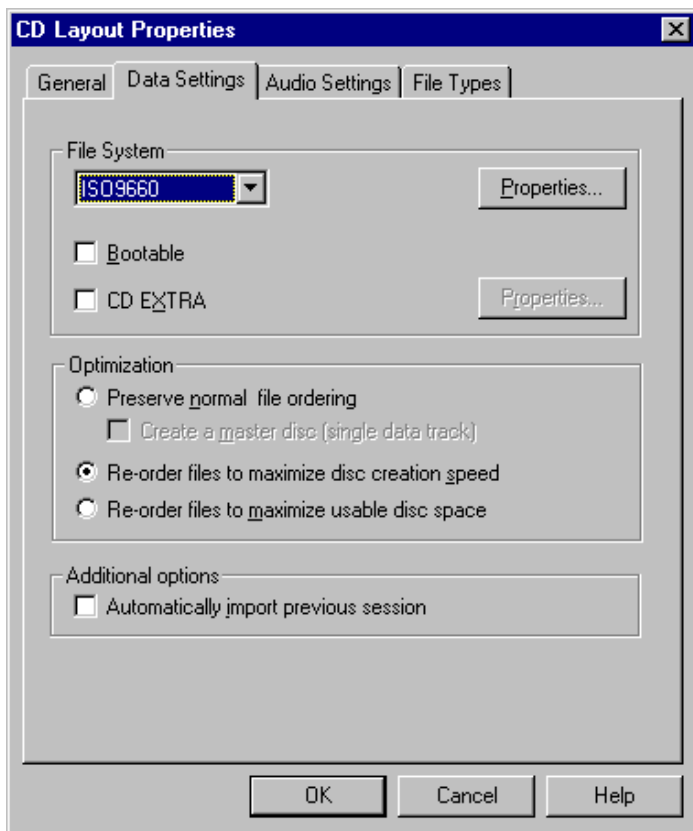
CD Layout Properties

General | Data Settings | Audio Settings | File Types

File System

ISO9660

Properties...

Bootable

CD EXTRA

Properties...

Optimization

Preserve normal file ordering

Create a master disc (single data track)

Re-order files to maximize disc creation speed

Re-order files to maximize usable disc space

Additional options

Automatically import previous session

OK

Cancel

Help